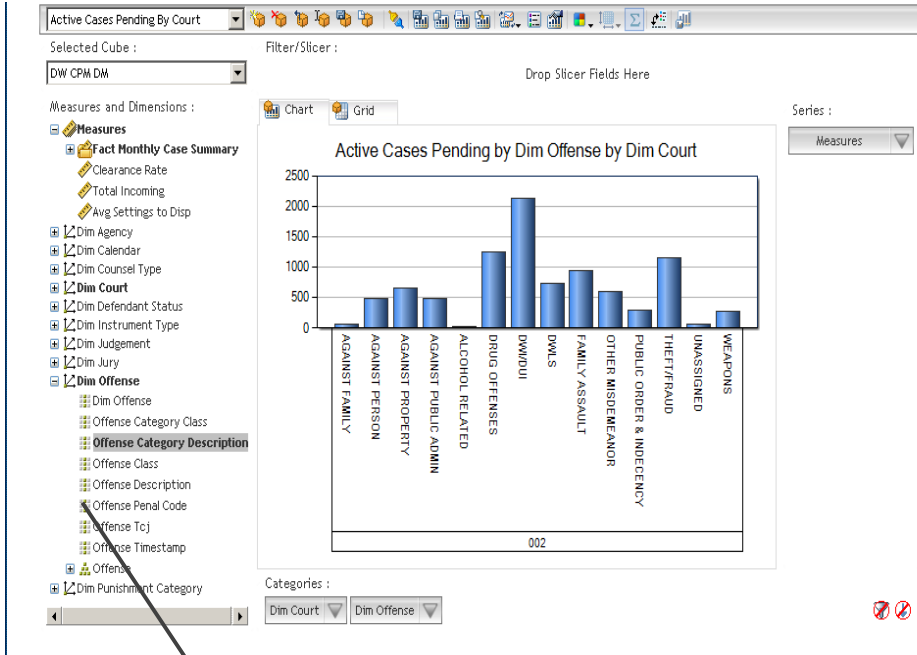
Active Cases Pending By Court

Selected Cube :

DW CPM DM

Filter/Slicer :

Drop Slicer Fields Here

Measures and Dimensions :

Measures
Fact Monthly Case Summary
Clearance Rate
Total Incoming
Avg Settings to Disp
Dim Agency
Dim Calendar
Dim Counsel Type
Dim Court
Dim Defendant Status
Dim Instrument Type
Dim Judgement
Dim Jury
Dim Offense
Dim Offense
Offense Category Class
Offense Category Description
Offense Class
Offense Description
Offense Penal Code
Offense Tcj
Offense Timestamp
Offense
Dim Punishment Category

Chart
Grid

Series :

Measures

Active Cases Pending by Dim Offense by Dim Court

2500
2000
1500
1000
500
0

AGAINST FAMILY
AGAINST PERSON
AGAINST PROPERTY
AGAINST PUBLIC ADMIN
ALCOHOL RELATED
DRUG OFFENSES
DWI/DUI
DWLS
FAMILY ASSAULT
OTHER MISDEMEANOR
PUBLIC ORDER & INDECENCY
THEFT/FRAUD
UNASSIGNED
WEAPONS

002

Categories :

Dim Court
Dim Offense